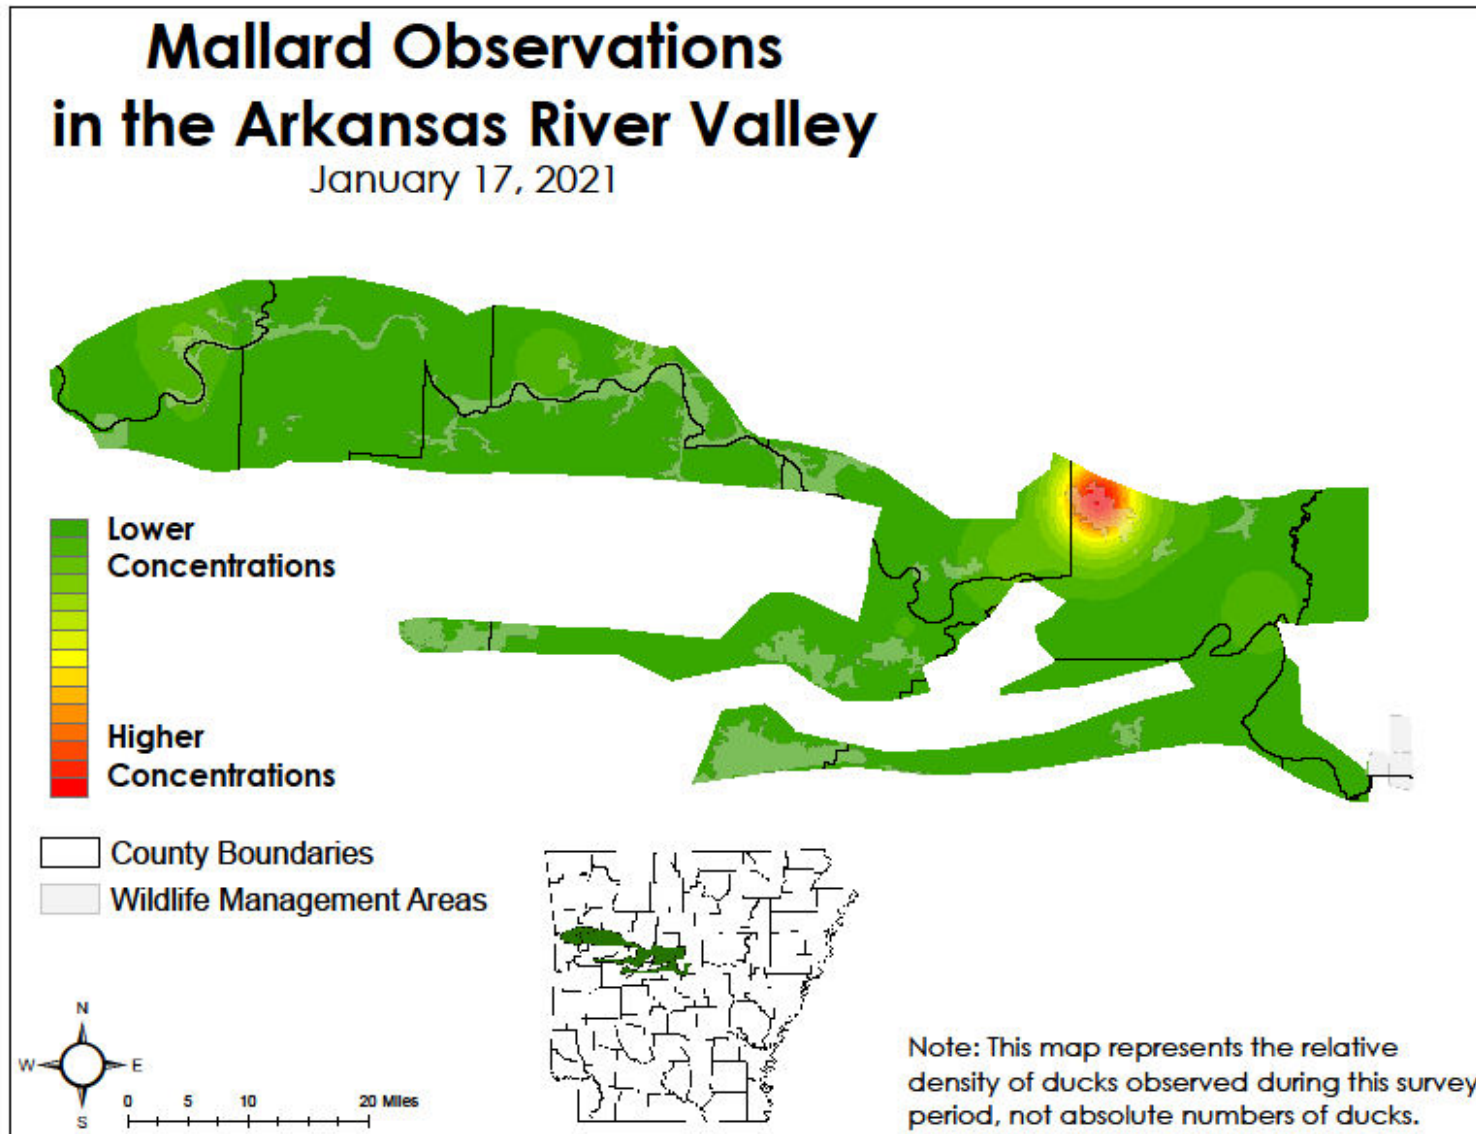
Mallard Observations in the Arkansas River Valley
January 17, 2021

Lower Concentrations

Higher Concentrations

County Boundaries
Wildlife Management Areas

N
W
E
S

0 5 10 20 Miles

Note: This map represents the relative density of ducks observed during this survey period, not absolute numbers of ducks.